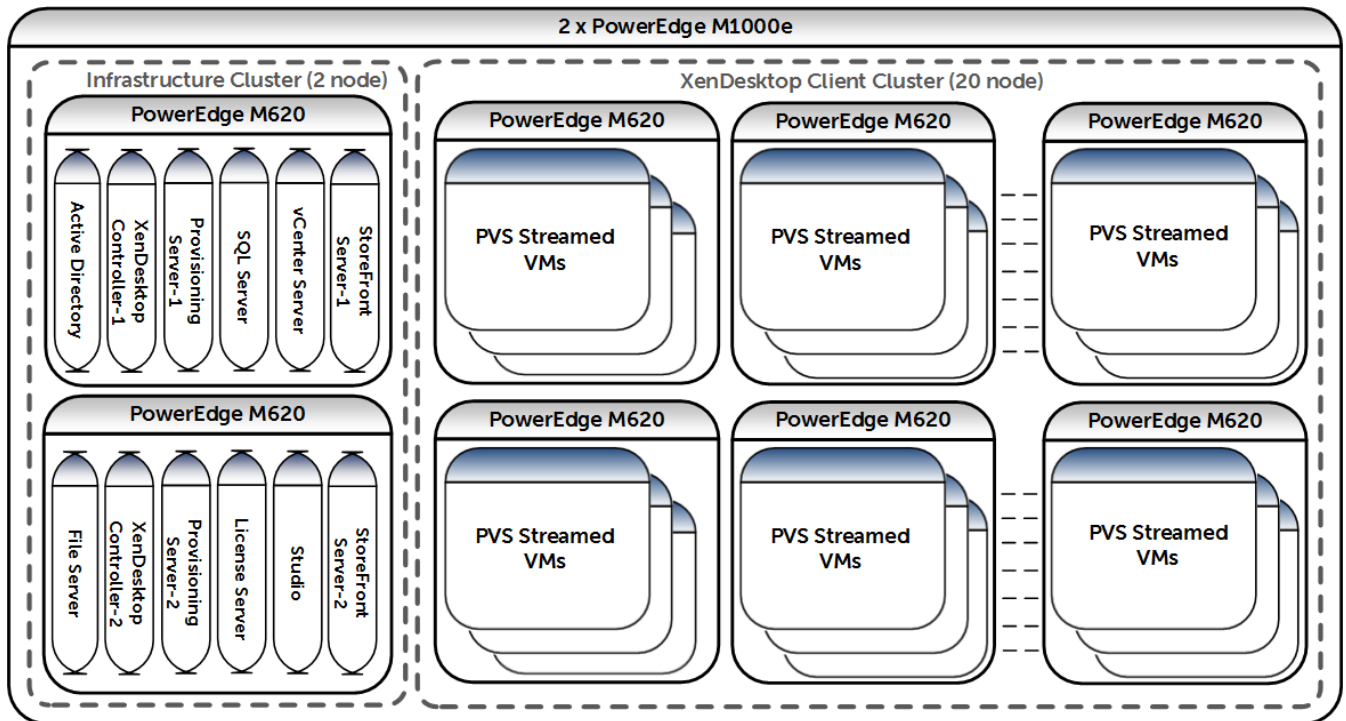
2 x PowerEdge M1000e

Infrastructure Cluster (2 node)

PowerEdge M620

Active Directory

XenDesktop Controller-1

Provisioning Server-1

SQL Server

vCenter Server

StoreFront Server-1

PowerEdge M620

File Server

XenDesktop Controller-2

Provisioning Server-2

License Server

Studio

StoreFront Server-2

XenDesktop Client Cluster (20 node)

PowerEdge M620

PVS Streamed VMs

PowerEdge M620

PVS Streamed VMs

PowerEdge M620

PVS Streamed VMs

PowerEdge M620

PVS Streamed VMs

PowerEdge M620

PVS Streamed VMs

PowerEdge M620

PVS Streamed VMs